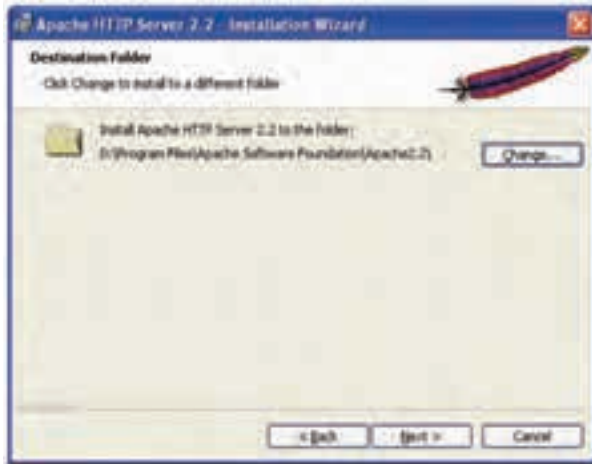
Apache HTTP Server 2.2 - Installation Wizard

Destination Folder

Click Change to install to a different folder

Install Apache HTTP Server 2.2 to the folder:

D:\Program Files\Apache Software Foundation\Apache2.2\

Change...

< Back

Next >

Cancel